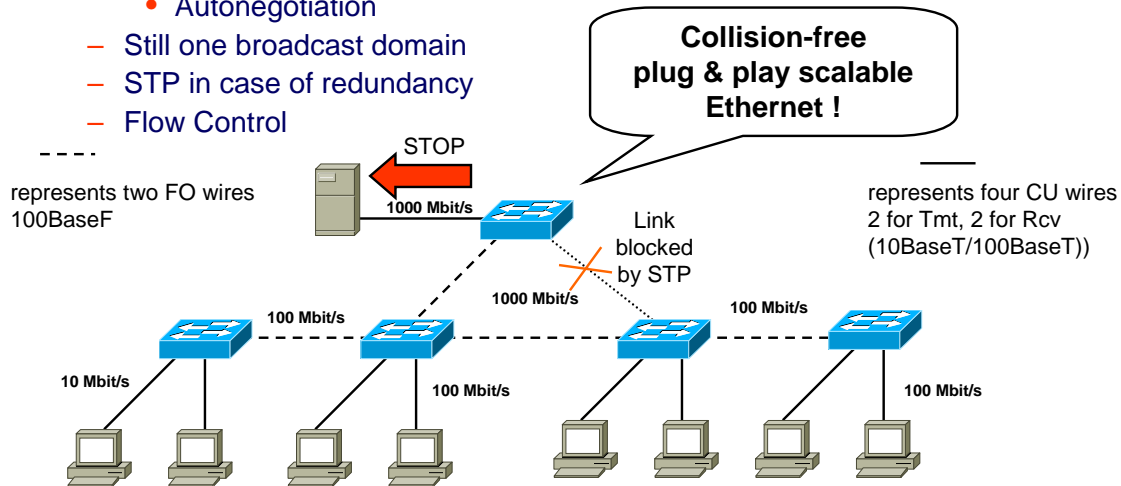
• Autonegotiation
– Still one broadcast domain
– STP in case of redundancy
– Flow Control

Collision-free plug & play scalable Ethernet !

STOP

represents two FO wires 100BaseF

1000 Mbit/s

Link blocked by STP

represents four CU wires 2 for Tmt, 2 for Rcv (10BaseT/100BaseT))

1000 Mbit/s

100 Mbit/s

100 Mbit/s

10 Mbit/s

100 Mbit/s

100 Mbit/s